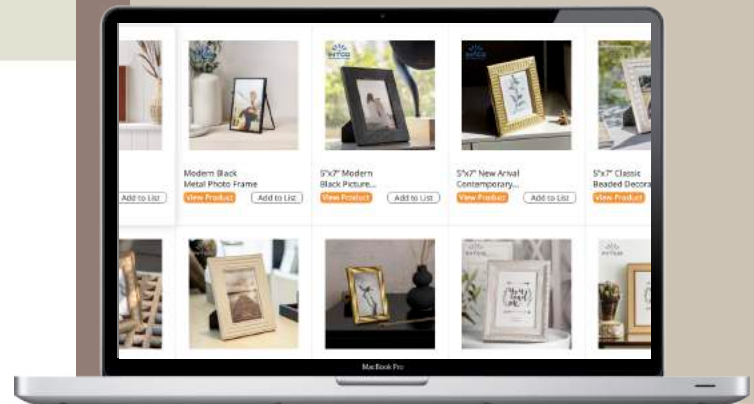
Add to List

Modern Black Metal Photo Frame
View Product
Add to List

5"x7" Modern Black Picture...
View Product
Add to List

5"x7" New Arival Contemporary...
View Product
Add to List

5"x7" Classic Beaded Decora
View Product

MacBook Pro